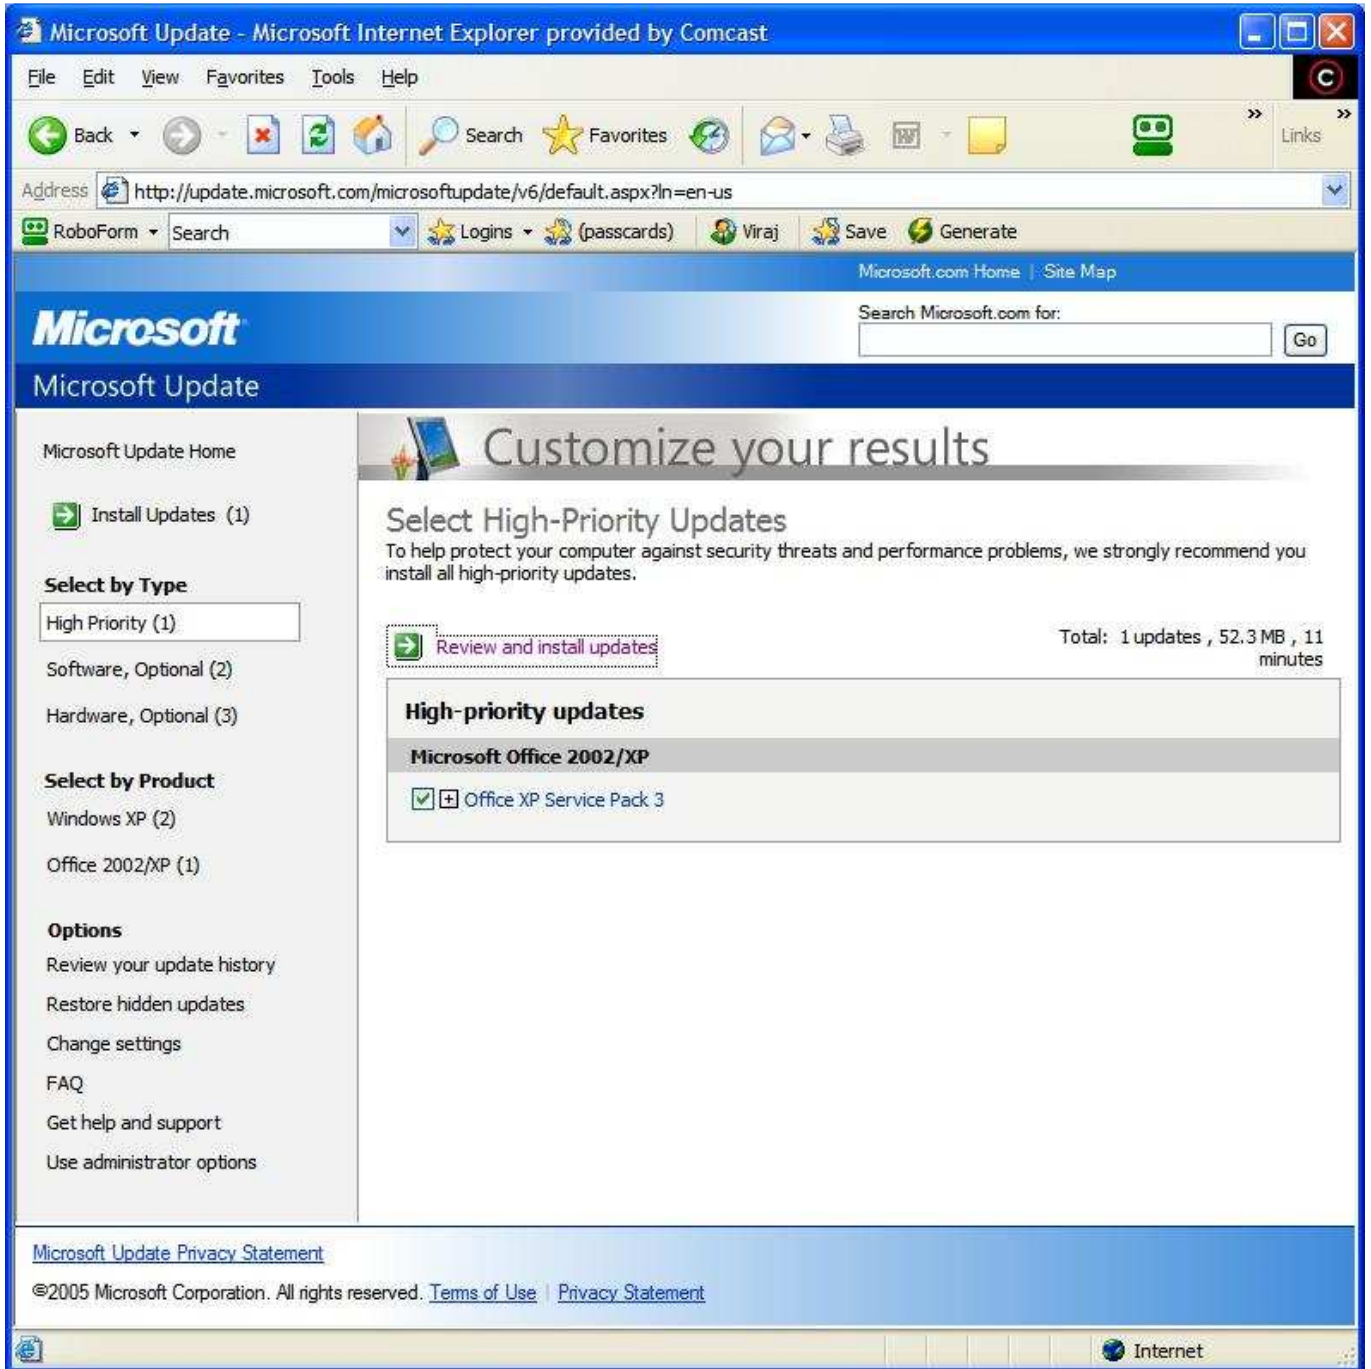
Microsoft Update - Microsoft Internet Explorer provided by Comcast

File Edit View Favorites Tools Help

Back Search Favorites Links

Address http://update.microsoft.com/microsoftupdate/v6/default.aspx?ln=en-us

RoboForm Search Logins (passcards) Viraj Save Generate

Microsoft.com Home | Site Map

Microsoft

Search Microsoft.com for:
Go

Microsoft Update

Microsoft Update Home

Install Updates (1)

Select by Type
High Priority (1)
Software, Optional (2)
Hardware, Optional (3)

Select by Product
Windows XP (2)
Office 2002/XP (1)

Options
Review your update history
Restore hidden updates
Change settings
FAQ
Get help and support
Use administrator options

Customize your results

Select High-Priority Updates
To help protect your computer against security threats and performance problems, we strongly recommend you install all high-priority updates.

Review and install updates

Total: 1 updates , 52.3 MB , 11 minutes

High-priority updates

Microsoft Office 2002/XP

Office XP Service Pack 3

Microsoft Update Privacy Statement

©2005 Microsoft Corporation. All rights reserved. Terms of Use | Privacy Statement

Internet